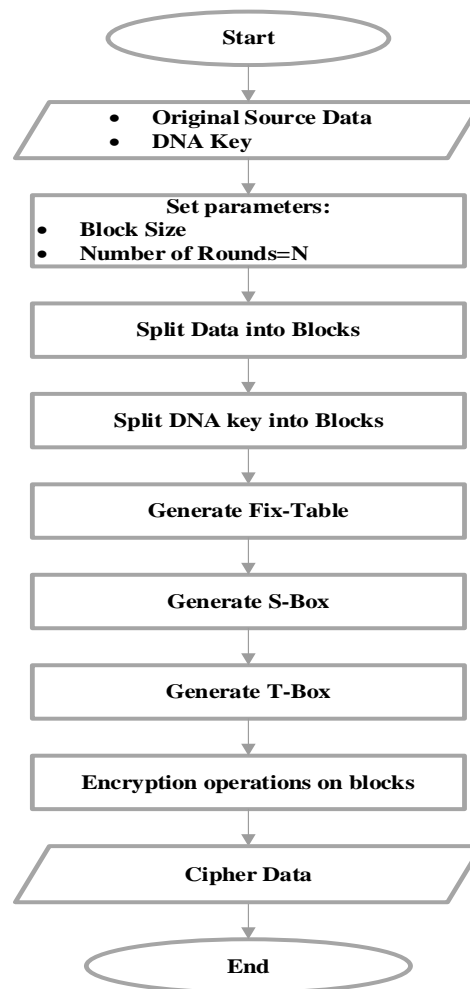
Start

- Original Source Data
- DNA Key

Set parameters:
- Block Size
- Number of Rounds=N

Split Data into Blocks

Split DNA key into Blocks

Generate Fix-Table

Generate S-Box

Generate T-Box

Encryption operations on blocks

Cipher Data

End